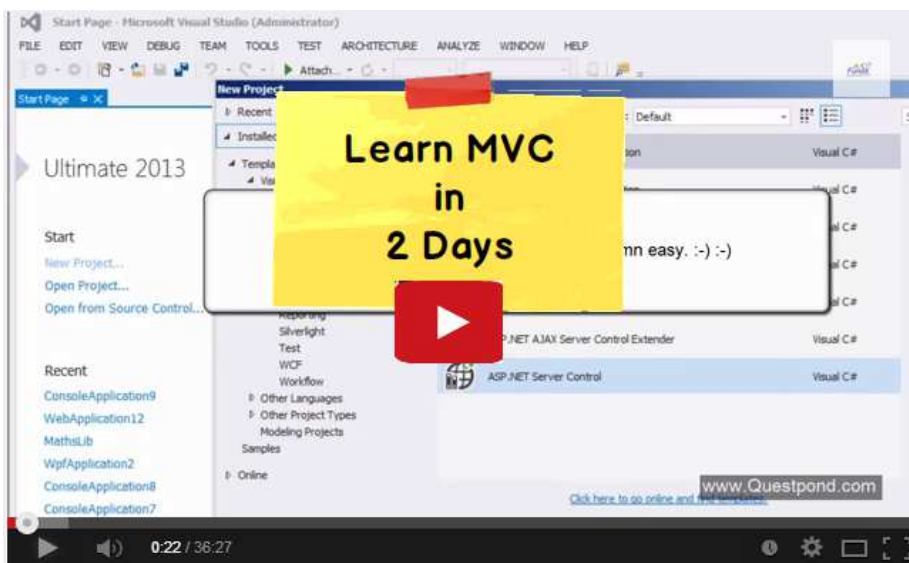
Start Page - Microsoft Visual Studio (Administrator)

FILE EDIT VIEW DEBUG TEAM TOOLS TEST ARCHITECTURE ANALYZE WINDOW HELP

Attach...

Start Page

New Project

Recent

Installed

Templ

Vis

Default

Visual C#

Visual C#

Visual C#

Visual C#

Visual C#

Ultimate 2013

Learn MVC in 2 Days

mn easy. :-) :-)

Start

New Project...

Open Project...

Open from Source Control...

Reporting

Silverlight

Test

WCF

Workflow

Other Languages

Other Project Types

Modeling Projects

Samples

Online

ASP.NET AJAX Server Control Extender

Visual C#

ASP.NET Server Control

Visual C#

Recent

ConsoleApplication9

WebApplication12

MathsLib

WpfApplication2

ConsoleApplication8

ConsoleApplication7

www.Questpond.com

Click here to go online and find templates.

0:22 / 36:27